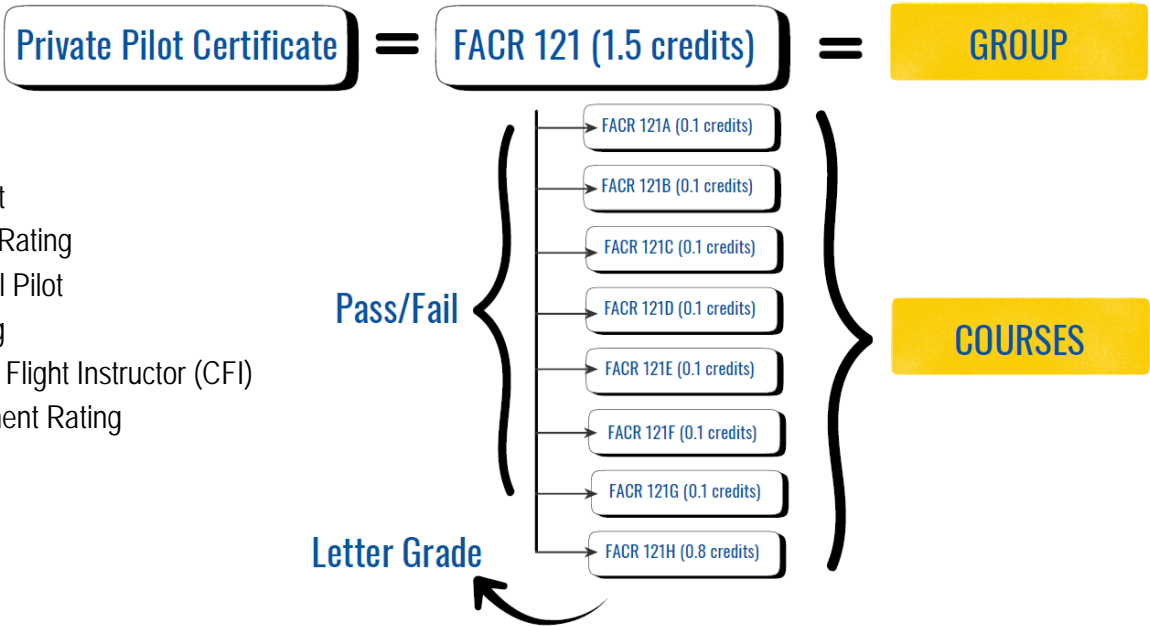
Private Pilot Certificate = FACR 121 (1.5 credits) = GROUP

t
Rating
l Pilot
g
Flight Instructor (CFI)
nent Rating

Pass/Fail

FACR 121A (0.1 credits)
FACR 121B (0.1 credits)
FACR 121C (0.1 credits)
FACR 121D (0.1 credits)
FACR 121E (0.1 credits)
FACR 121F (0.1 credits)
FACR 121G (0.1 credits)
FACR 121H (0.8 credits)

COURSES

Letter Grade